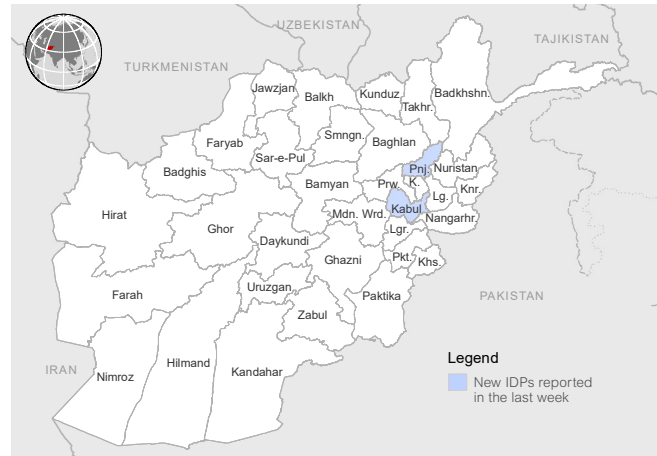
UZBEKISTAN
TAJIKISTAN
TURKMENISTAN
Jawzjan
Balkh
Kunduz
Badkhshn.
Takhr.
Faryab
Smngn.
Sar-e-Pul
Baghlan
Badghis
Pnj.
Nuristan
Prw.
K.
Bamyan
Knr.
Lg.
Hirat
Mdn. Wrd.
Kabul
Nangarhr.
Ghor
Daykundi
Lgr.
Ghazni
Pkt.
Khs.
Uruzgan
Farah
Paktika
PAKISTAN
Zabul
Legend
IRAN
New IDPs reported in the last week
Hilmand
Nimroz
Kandahar